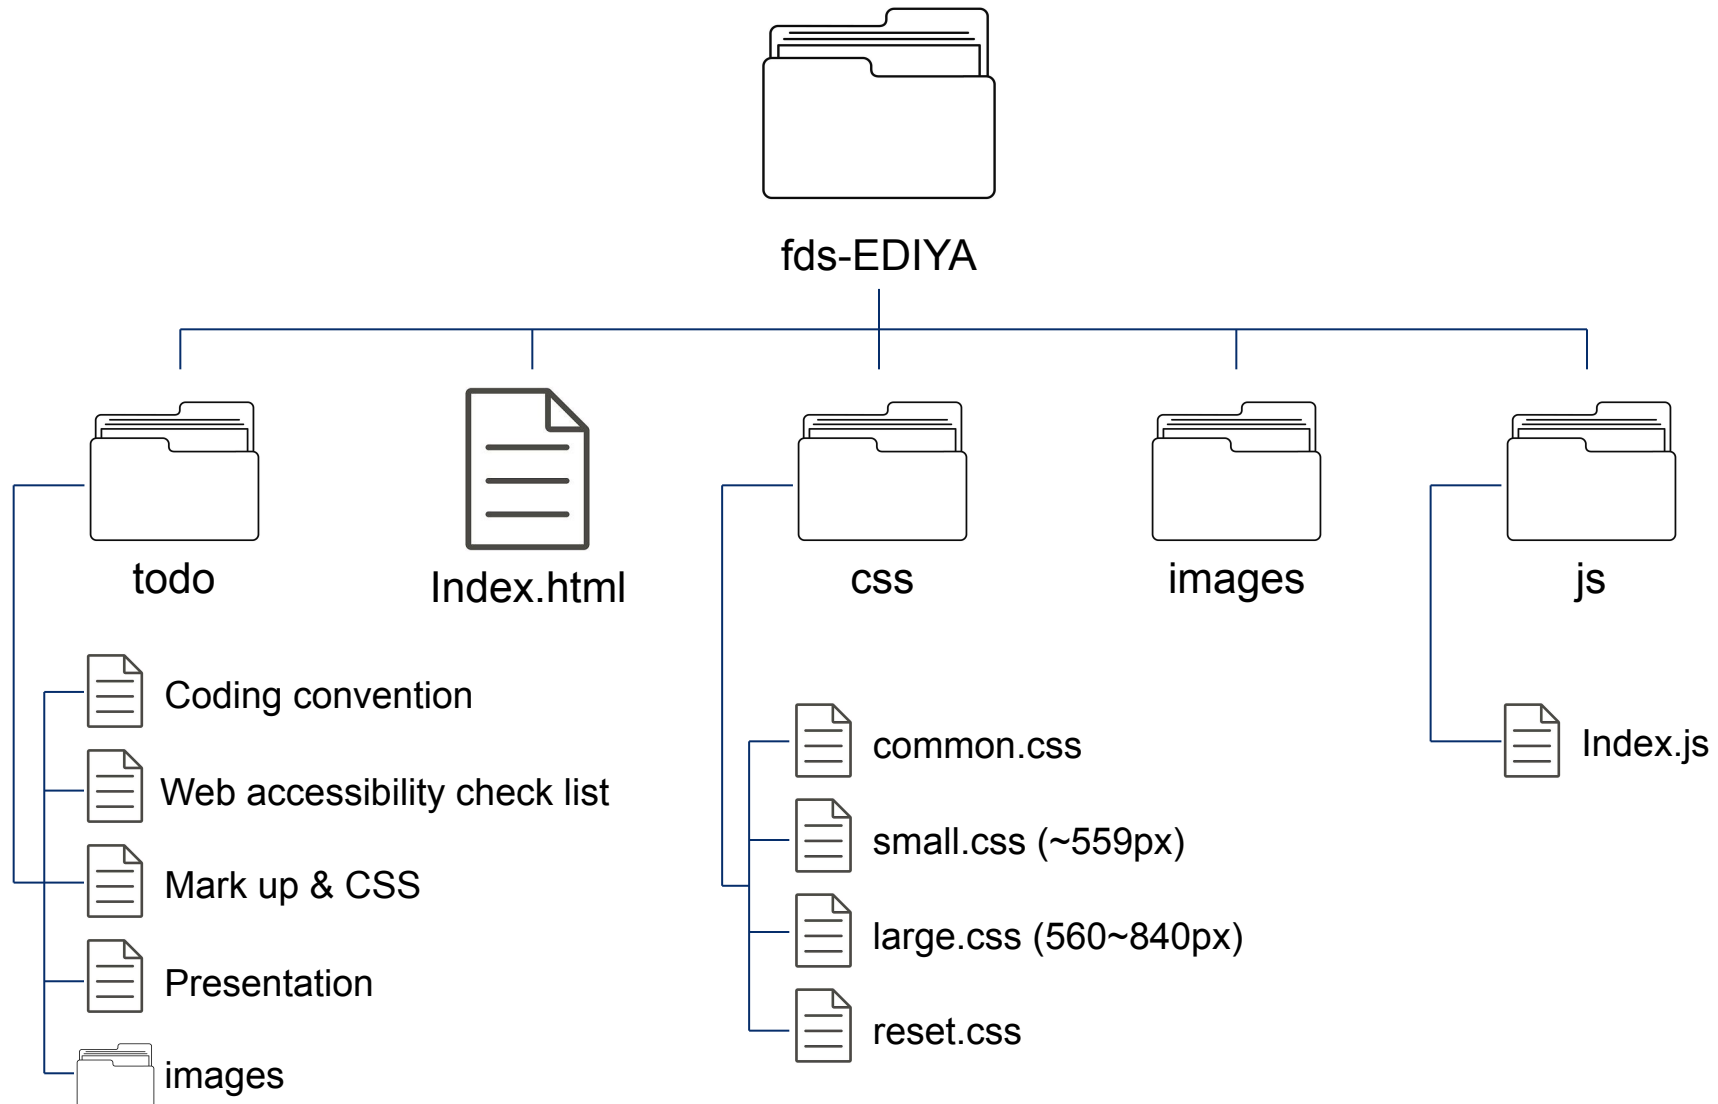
fds-EDIYA

todo

Index.html

css

images

js

Coding convention

Web accessibility check list

Mark up & CSS

Presentation

images

common.css

small.css (~559px)

large.css (560~840px)

reset.css

Index.js